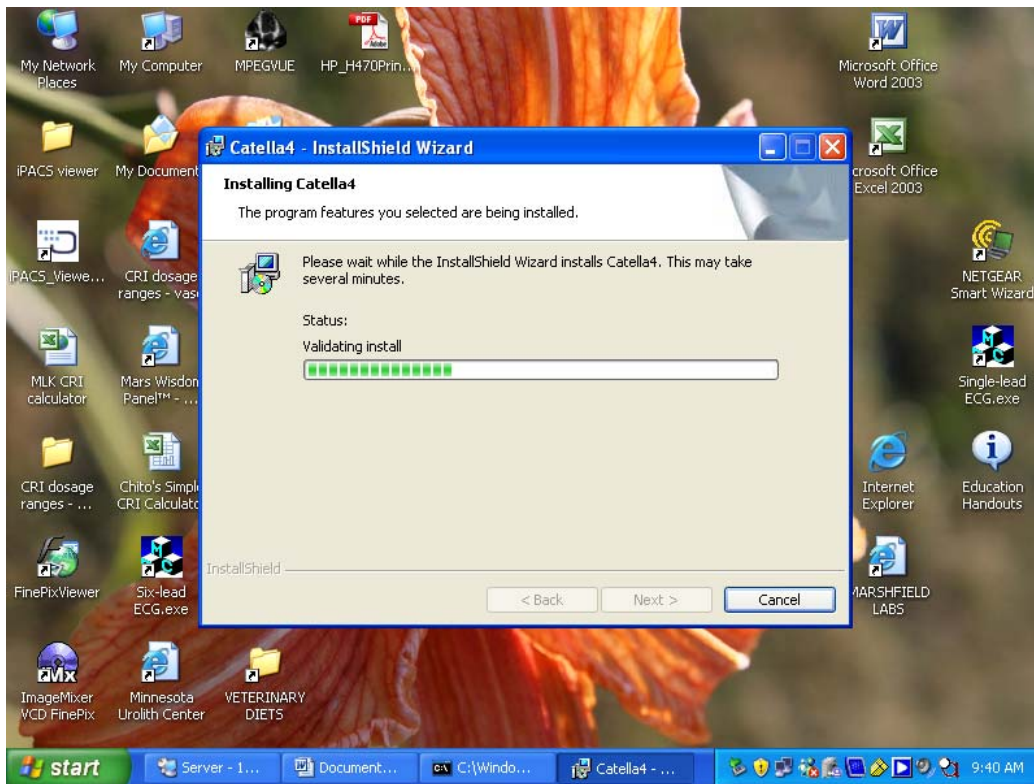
My Network Places

My Computer

MPEGVUE

HP_H470Prin...

Microsoft Office Word 2003

iPACS viewer

My Document

crosoft Office Excel 2003

iPACS_Viewe...

CRI dosage ranges - vas

NETGEAR Smart Wizard

MLK CRI calculator

Mars Wisdon Panel™ - ...

Single-lead ECG.exe

CRI dosage ranges - ...

Chito's Simpl CRI Calculato

Internet Explorer

Education Handouts

FinePixViewer

Six-lead ECG.exe

MARSHFIELD LABS

ImageMixer VCD FinePix

Minnesota Urolith Center

VETERINARY DIETS

Catella4 - InstallShield Wizard

Installing Catella4

The program features you selected are being installed.

Please wait while the InstallShield Wizard installs Catella4. This may take several minutes.

Status:

Validating install

InstallShield

< Back

Next >

Cancel

start

Server - 1...

Document...

C:\Windo...

Catella4 - ...

9:40 AM